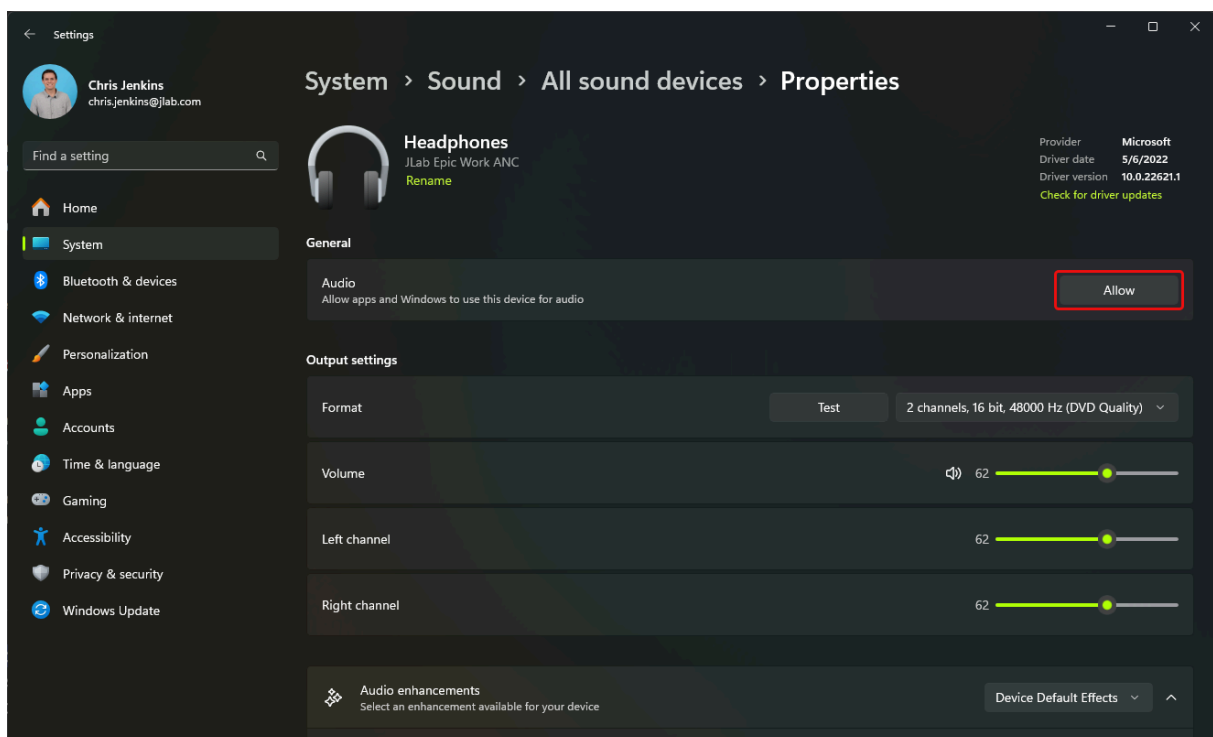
Settings

Chris Jenkins
chris.jenkins@jlab.com

Find a setting

Home
System
Bluetooth & devices
Network & internet
Personalization
Apps
Accounts
Time & language
Gaming
Accessibility
Privacy & security
Windows Update

System › Sound › All sound devices › Properties

Headphones
JLab Epic Work ANC
Rename

Provider Microsoft
Driver date 5/6/2022
Driver version 10.0.22621.1
Check for driver updates

General

Audio
Allow apps and Windows to use this device for audio
Allow

Output settings

Format
Test
2 channels, 16 bit, 48000 Hz (DVD Quality)

Volume
62

Left channel
62

Right channel
62

Audio enhancements
Select an enhancement available for your device
Device Default Effects